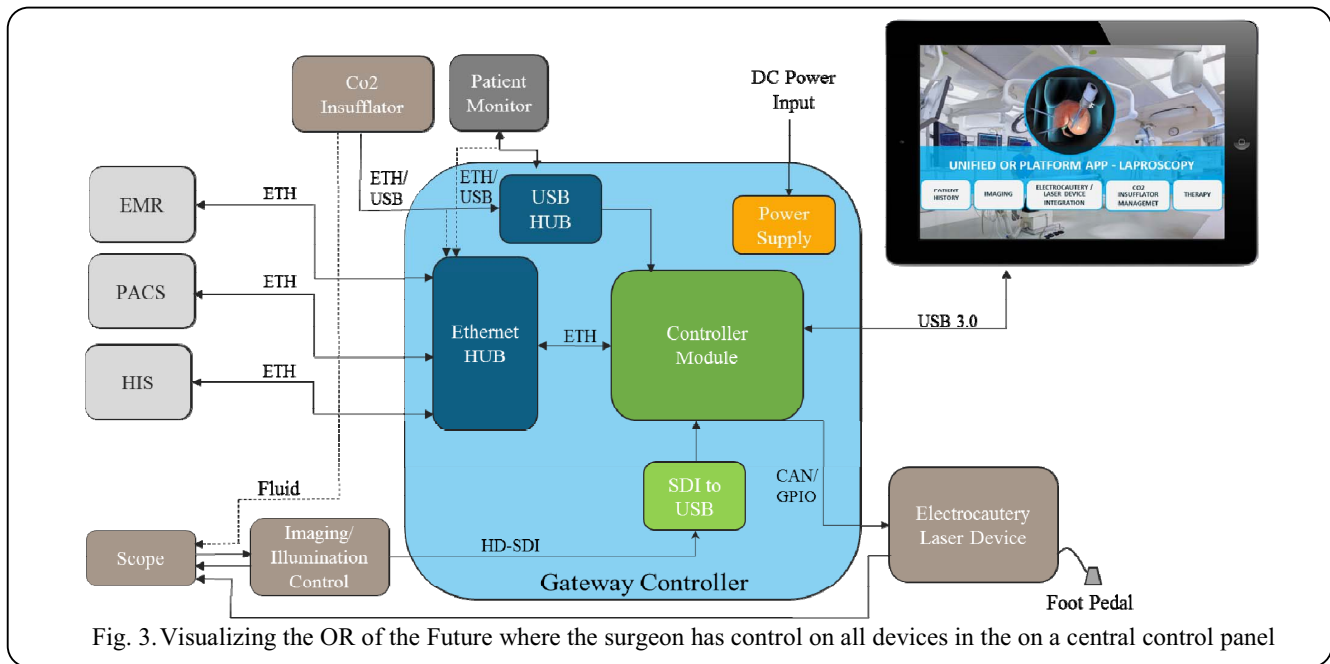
Co2 Insufflator

Patient Monitor

DC Power Input

UNIFIED OR PLATFORM APP - LAPROSCOPY

PATIENT HISTORY

IMAGING

ELECTROCAUTERY / LASER DEVICE INTEGRATION

CO2 INSUFFLATOR MANAGEMET

THERAPY

EMR

ETH

ETH/ USB

ETH/ USB

USB HUB

Power Supply

PACS

ETH

Ethernet HUB

ETH

Controller Module

USB 3.0

HIS

ETH

Fluid

SDI to USB

CAN/ GPIO

Electrocautery Laser Device

Scope

Imaging/ Illumination Control

HD-SDI

Gateway Controller

Foot Pedal

Fig. 3. Visualizing the OR of the Future where the surgeon has control on all devices in the on a central control panel